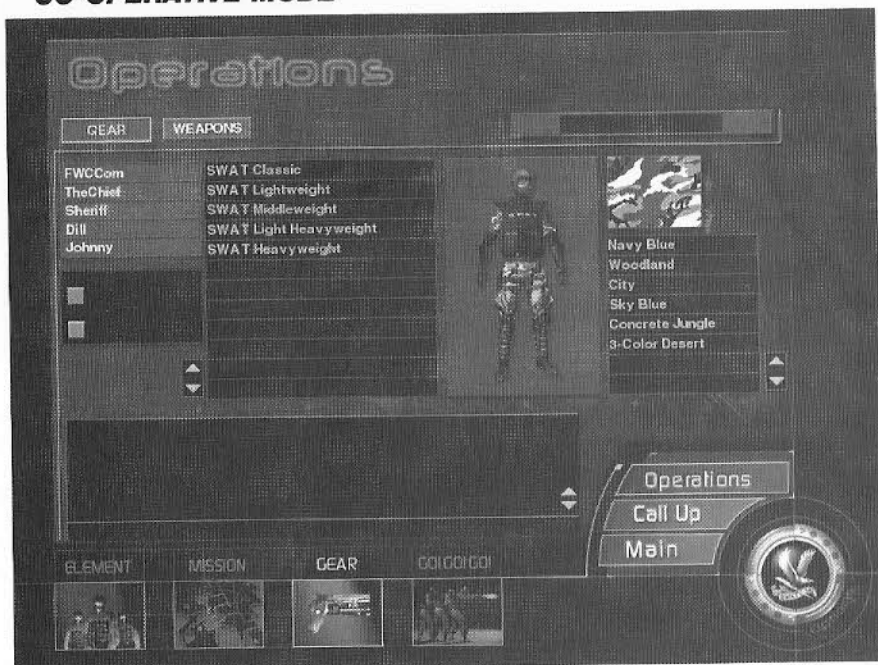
CO-OPERATIVE MODE

Operations

GEAR
WEAPONS

FWCCom
TheChief
Sheriff
Dill
Johnny

SWAT Classic
SWAT Lightweight
SWAT Middleweight
SWAT Light Heavyweight
SWAT Heavyweight

Navy Blue
Woodland
City
Sky Blue
Concrete Jungle
3-Color Desert

Operations
Call Up
Main

ELEMENT
MISSION
GEAR
GO!GO!GO!